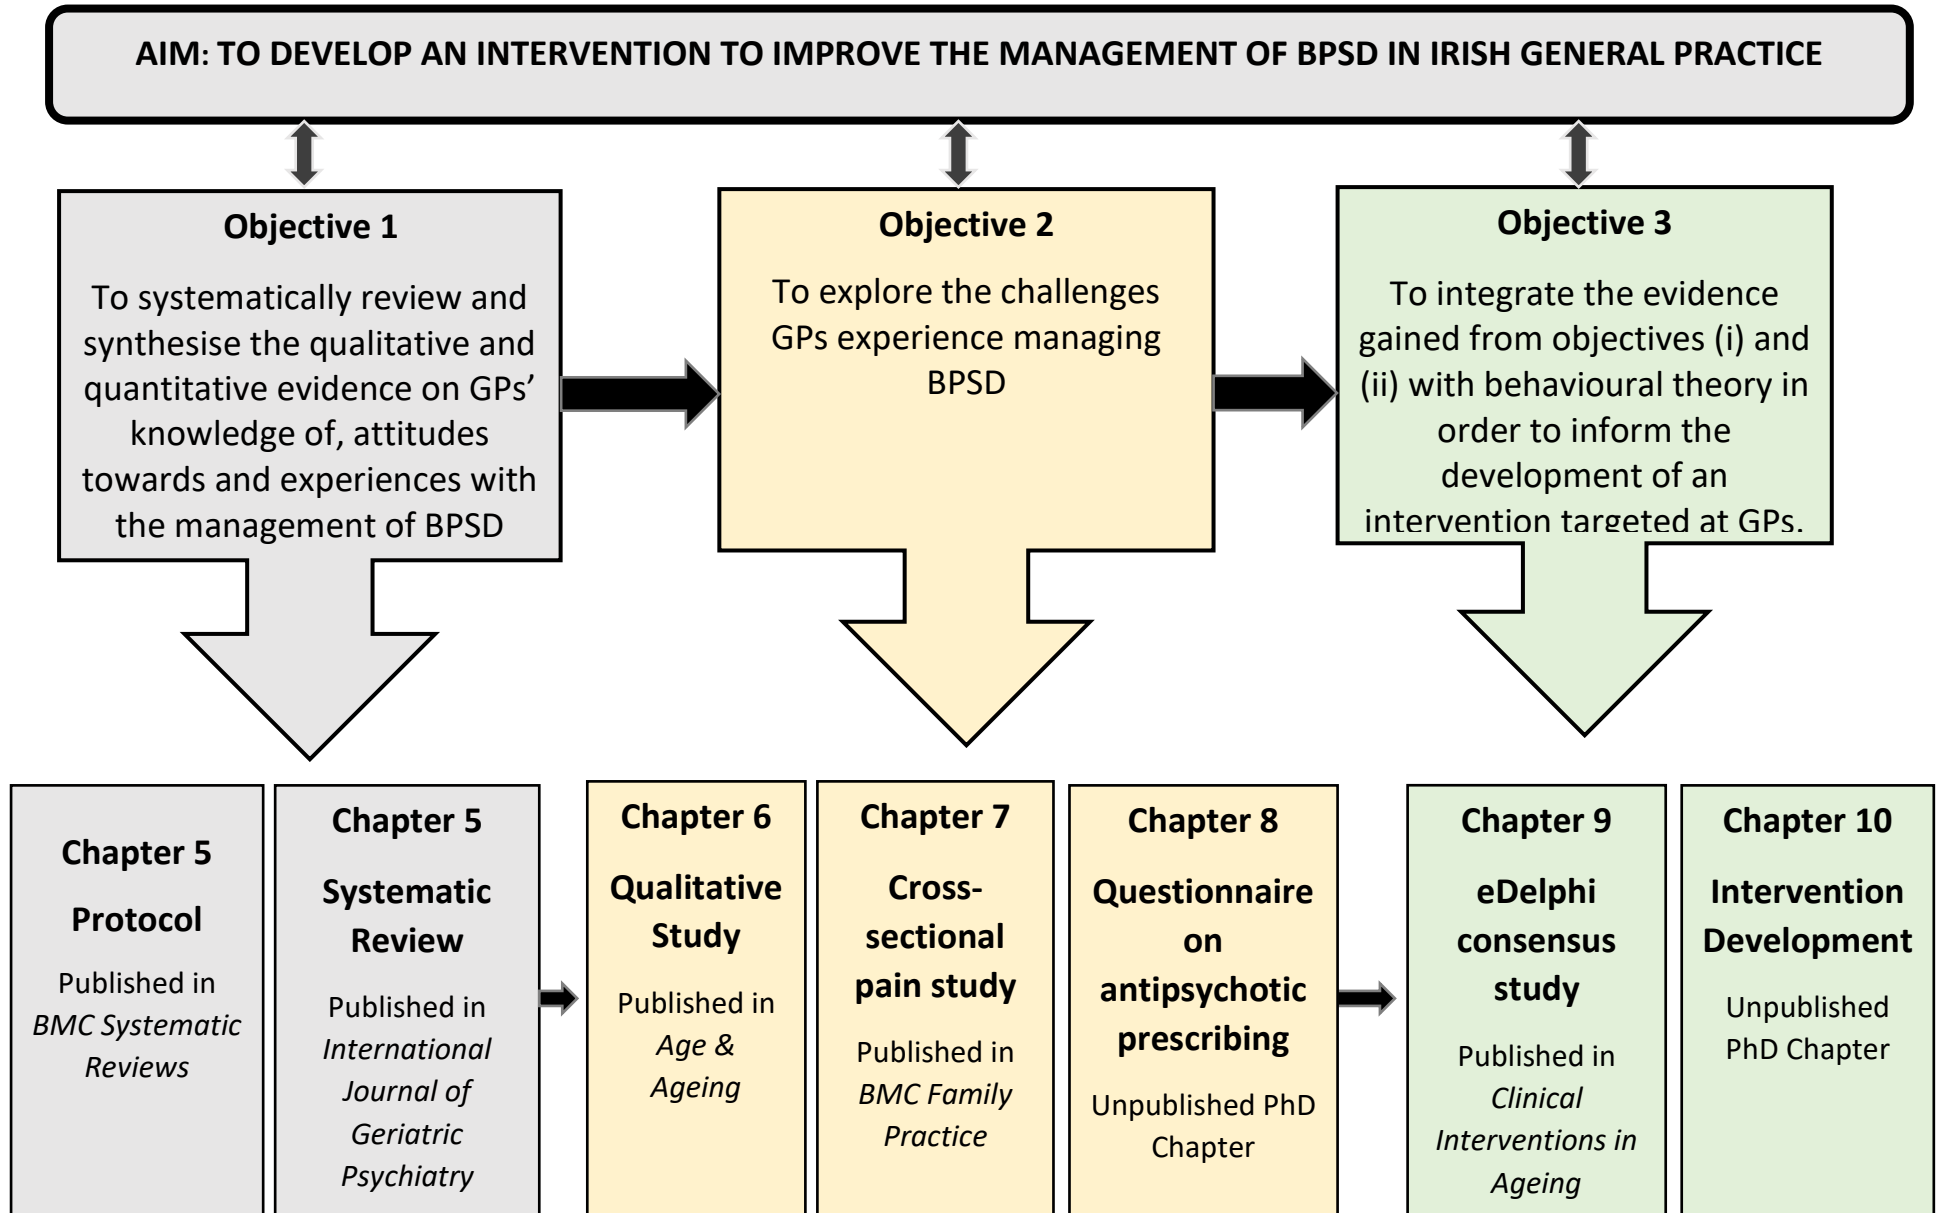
AIM: TO DEVELOP AN INTERVENTION TO IMPROVE THE MANAGEMENT OF BPSD IN IRISH GENERAL PRACTICE

**Objective 1**

To systematically review and synthesise the qualitative and quantitative evidence on GPs' knowledge of, attitudes towards and experiences with the management of BPSD

**Objective 2**

To explore the challenges GPs experience managing BPSD

**Objective 3**

To integrate the evidence gained from objectives (i) and (ii) with behavioural theory in order to inform the development of an intervention targeted at GPs.

**Chapter 5**

**Protocol**

Published in *BMC Systematic Reviews*

**Chapter 5**

**Systematic Review**

Published in *International Journal of Geriatric Psychiatry*

**Chapter 6**

**Qualitative Study**

Published in *Age & Ageing*

**Chapter 7**

**Cross-sectional pain study**

Published in *BMC Family Practice*

**Chapter 8**

**Questionnaire on antipsychotic prescribing**

Unpublished PhD Chapter

**Chapter 9**

**eDelphi consensus study**

Published in *Clinical Interventions in Ageing*

**Chapter 10**

**Intervention Development**

Unpublished PhD Chapter